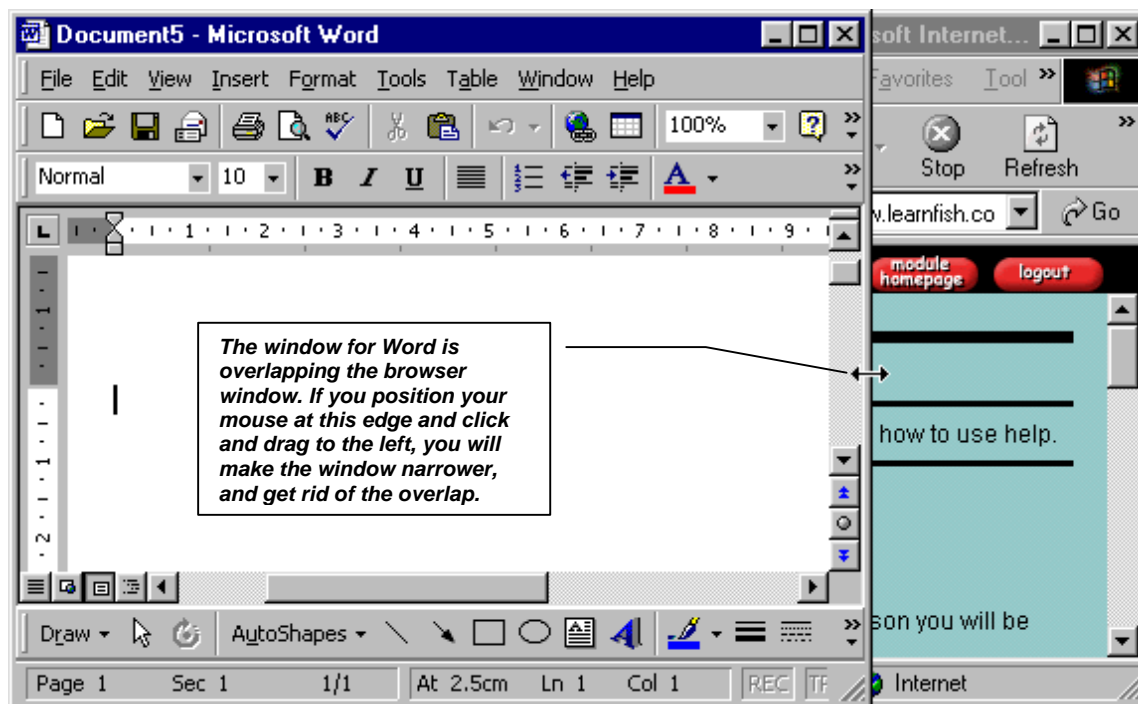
Document5 - Microsoft Word

File Edit View Insert Format Tools Table Window Help

100%

Normal 10 B I U A

· 1 · 2 · 3 · 4 · 5 · 6 · 7 · 8 · 9 ·

The window for Word is overlapping the browser window. If you position your mouse at this edge and click and drag to the left, you will make the window narrower, and get rid of the overlap.

Draw AutoShapes

Page 1 Sec 1 1/1 At 2.5cm Ln 1 Col 1 REC TR

soft Internet...

Favorites Tool

Stop Refresh

w.learnfish.co Go

module homepage logout

how to use help.

son you will be

Internet